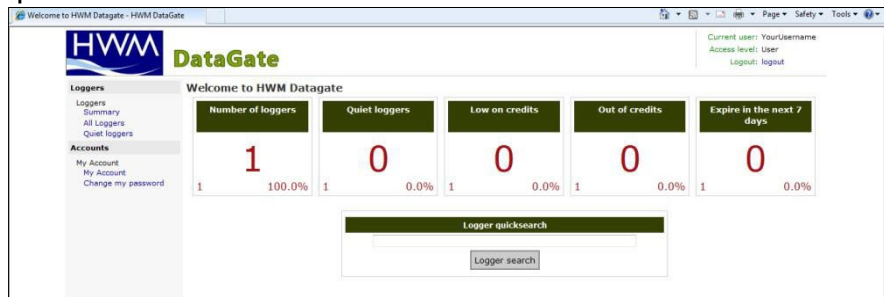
Welcome to HWM Datagate - HWM DataGate

Page ▾ Safety ▾ Tools ▾

HWM

DataGate

Current user: YourUsername
Access level: User
Logout: logout

Loggers

Loggers
Summary
All Loggers
Quiet loggers

Accounts

My Account
My Account
Change my password

Welcome to HWM Datagate

| Number of loggers | Quiet loggers | Low on credits | Out of credits | Expire in the next 7 days |
|---|---|---|---|---|
| 1 | 0 | 0 | 0 | 0 |
| 1 100.0% | 1 0.0% | 1 0.0% | 1 0.0% | 1 0.0% |

Logger quicksearch

Logger search